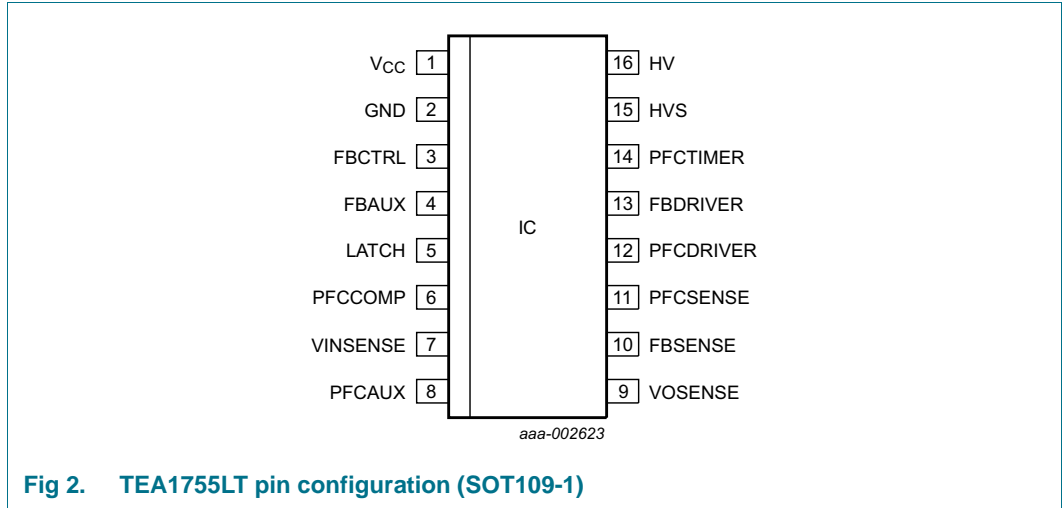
$V_{CC}$ 1
GND 2
FBCTRL 3
FBAUX 4
LATCH 5
PFCCOMP 6
VINSENSE 7
PFCAUX 8

IC

16 HV
15 HVS
14 PFCTIMER
13 FBDRIVER
12 PFCDRIVER
11 PFCSENSE
10 FBSENSE
9 VOSENSE

aaa-002623

Fig 2. TEA1755LT pin configuration (SOT109-1)